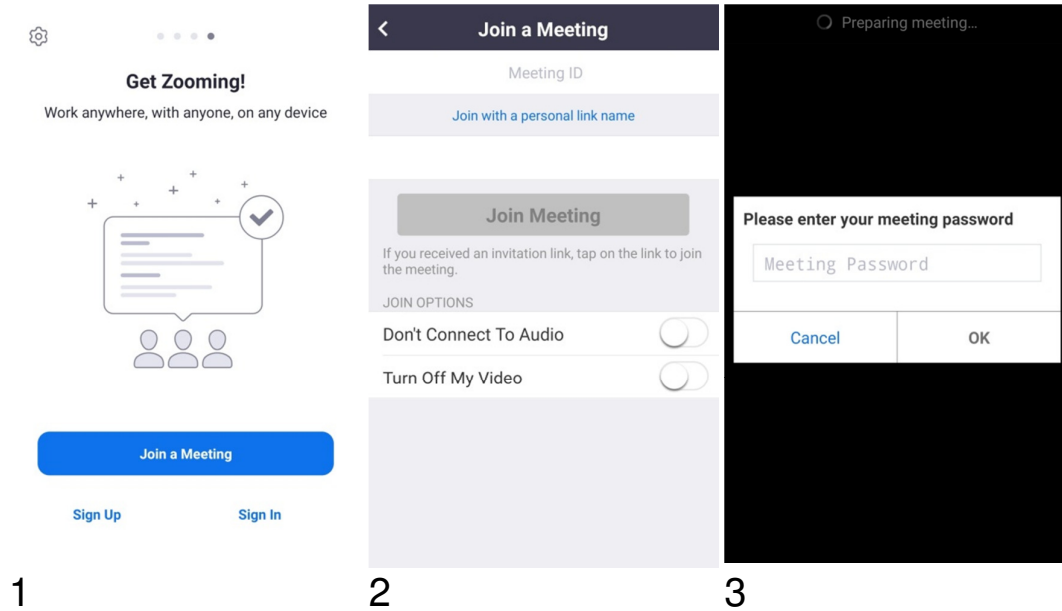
Get Zooming!

Work anywhere, with anyone, on any device

Join a Meeting

Sign Up

Sign In

1

Join a Meeting

Meeting ID

Join with a personal link name

Join Meeting

If you received an invitation link, tap on the link to join the meeting.

JOIN OPTIONS

Don't Connect To Audio

Turn Off My Video

2

Preparing meeting...

Please enter your meeting password

Meeting Password

Cancel

OK

3